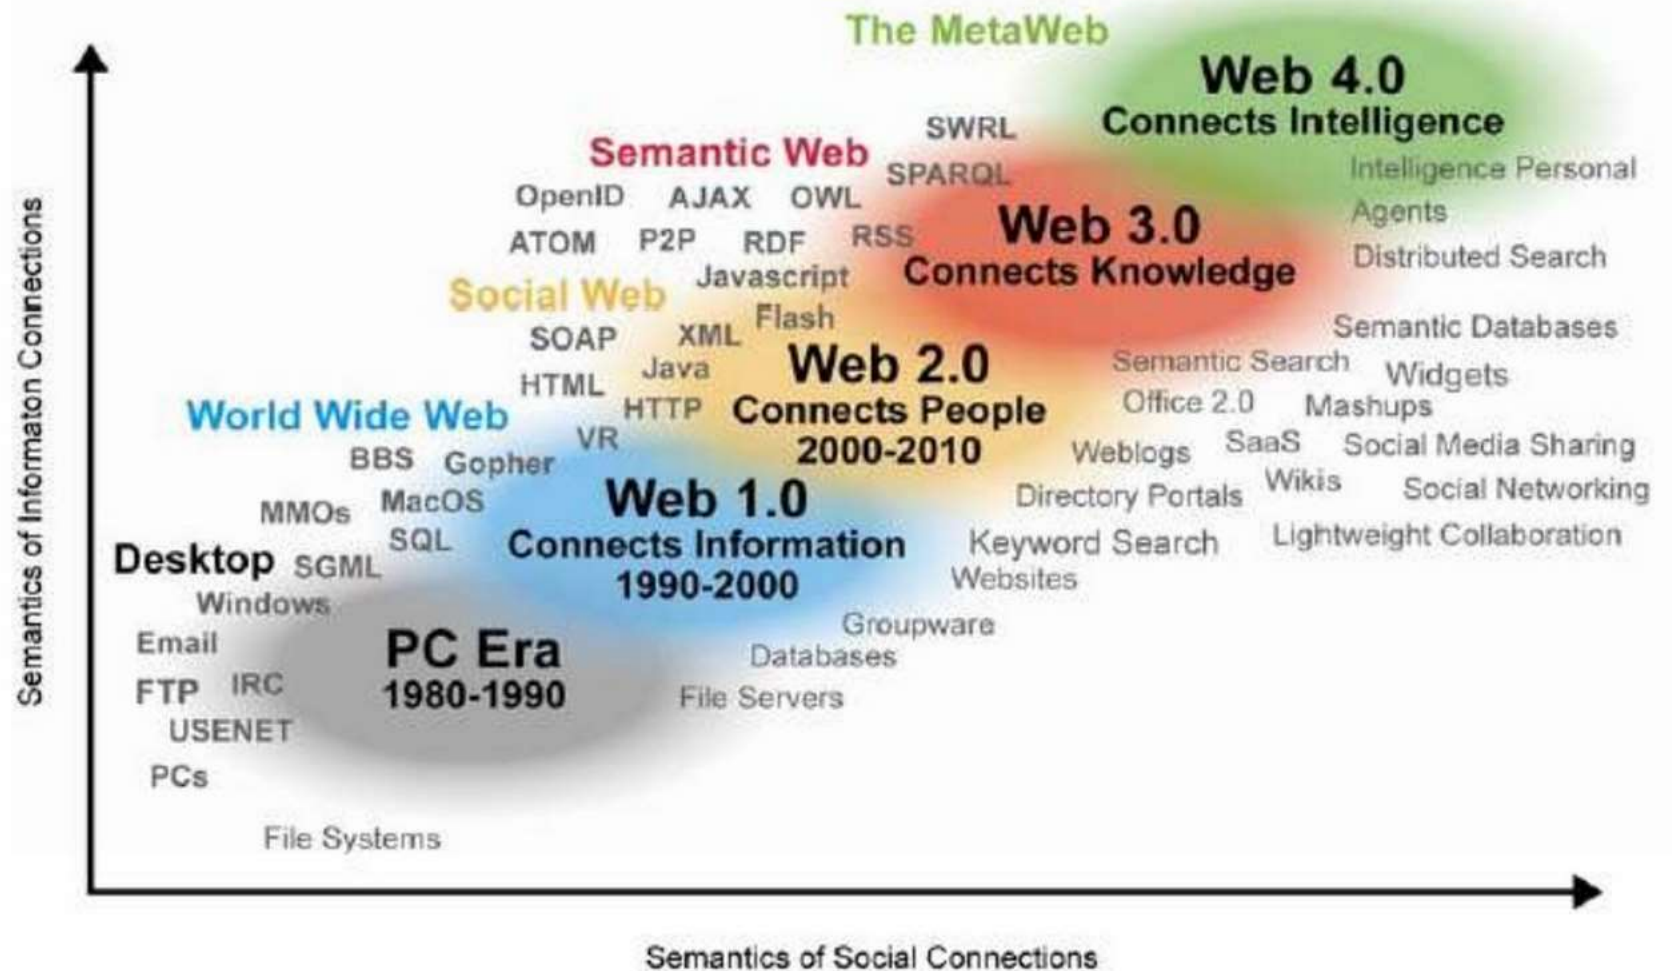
The MetaWeb

Web 4.0
Connects Intelligence

SWRL

Semantic Web

SPARQL

Intelligence Personal Agents

OpenID AJAX OWL

Web 3.0
Connects Knowledge

ATOM P2P RDF RSS

Distributed Search

Social Web

Javascript

Flash

SOAP XML

Semantic Databases

Java

Web 2.0
Connects People
2000-2010

HTML

Semantic Search

Widgets

World Wide Web

HTTP

Office 2.0

Mashups

VR

BBS Gopher

Weblogs

SaaS

Social Media Sharing

Wikis

Web 1.0
Connects Information
1990-2000

MMOs MacOS

Directory Portals

Social Networking

SQL

Keyword Search

Lightweight Collaboration

Desktop SGML

Websites

Windows

Groupware

Email

PC Era
1980-1990

Databases

FTP IRC

File Servers

USENET

PCs

File Systems

Semantics of Informaton Connections

Semantics of Social Connections